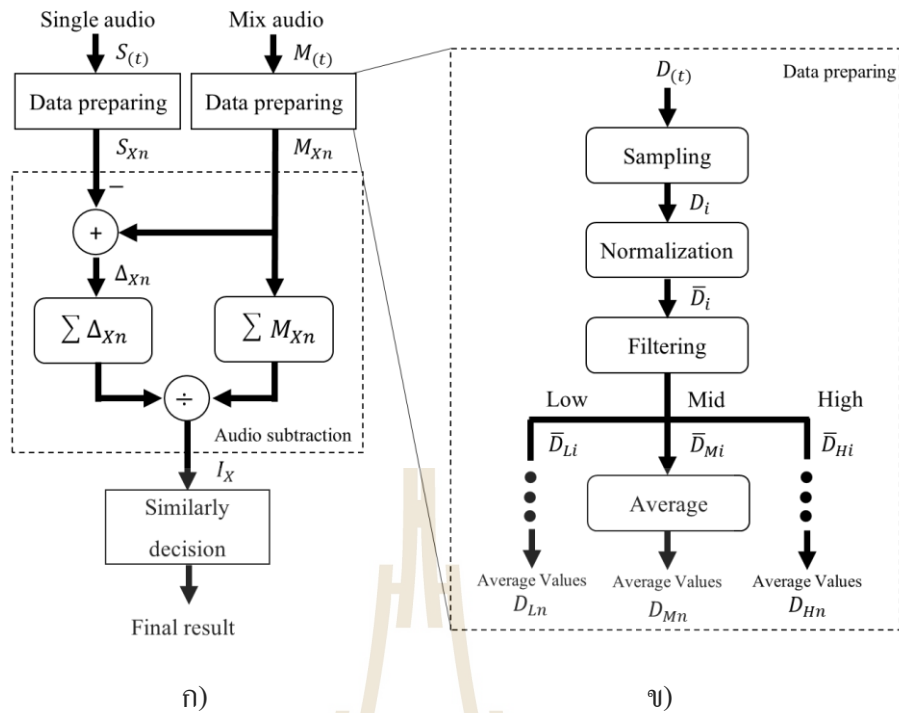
Single audio

Mix audio

$S_{(t)}$

$M_{(t)}$

Data preparing

Data preparing

$S_{Xn}$

$M_{Xn}$

−

+

$\Delta_{Xn}$

$\sum \Delta_{Xn}$

$\sum M_{Xn}$

÷

Audio subtraction

$I_X$

Similarly decision

Final result

ก)

Data preparing

$D_{(t)}$

Sampling

$D_i$

Normalization

$\overline{D}_i$

Filtering

Low

Mid

High

$\overline{D}_{Li}$

$\overline{D}_{Mi}$

$\overline{D}_{Hi}$

Average

Average Values
$D_{Ln}$

Average Values
$D_{Mn}$

Average Values
$D_{Hn}$

ข)